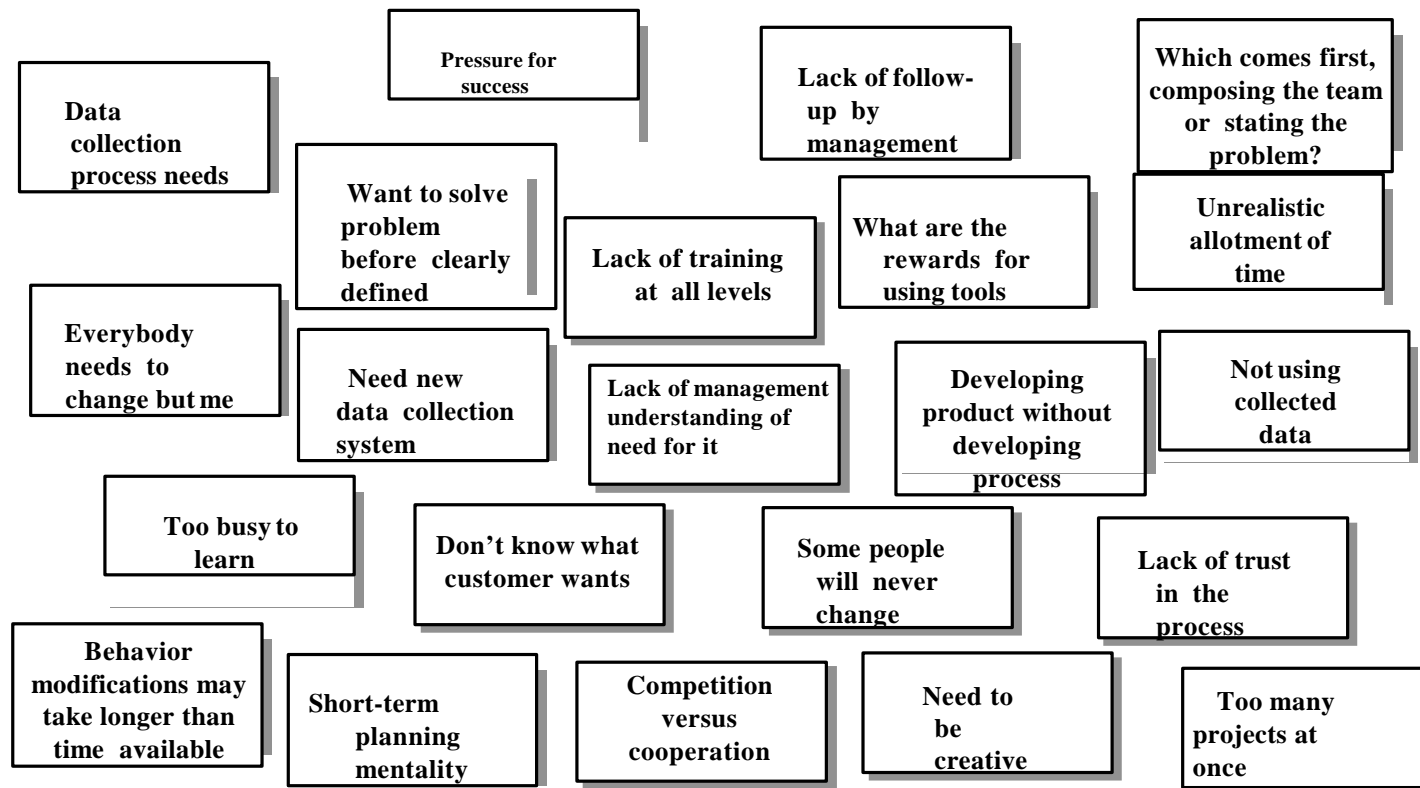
Pressure for success

Lack of follow-up by management

Which comes first, composing the team or stating the problem?

Data collection process needs

Want to solve problem before clearly defined

Lack of training at all levels

What are the rewards for using tools

Unrealistic allotment of time

Everybody needs to change but me

Need new data collection system

Lack of management understanding of need for it

Developing product without developing process

Not using collected data

Too busy to learn

Don't know what customer wants

Some people will never change

Lack of trust in the process

Behavior modifications may take longer than time available

Short-term planning mentality

Competition versus cooperation

Need to be creative

Too many projects at once